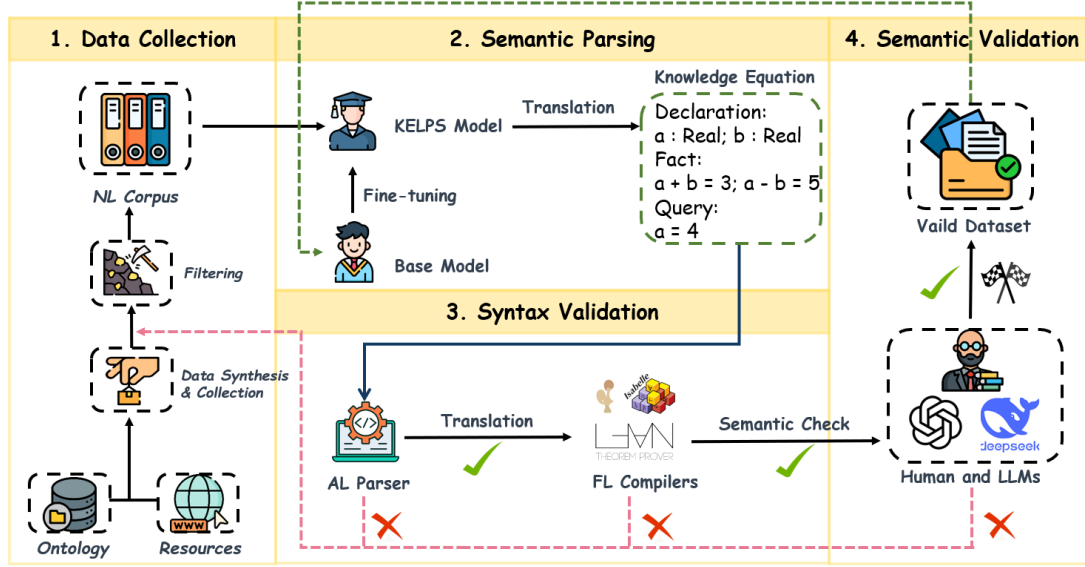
1. Data Collection

NL Corpus

Filtering

Data Synthesis & Collection

Ontology

Resources

www

2. Semantic Parsing

KELPS Model

Translation

Fine-tuning

Base Model

Knowledge Equation

Declaration:
a : Real; b : Real
Fact:
a + b = 3; a - b = 5
Query:
a = 4

3. Syntax Validation

AL Parser

Translation

Isabelle

LEAN THEOREM PROVER

FL Compilers

Semantic Check

4. Semantic Validation

Vaild Dataset

Human and LLMs

deepseek